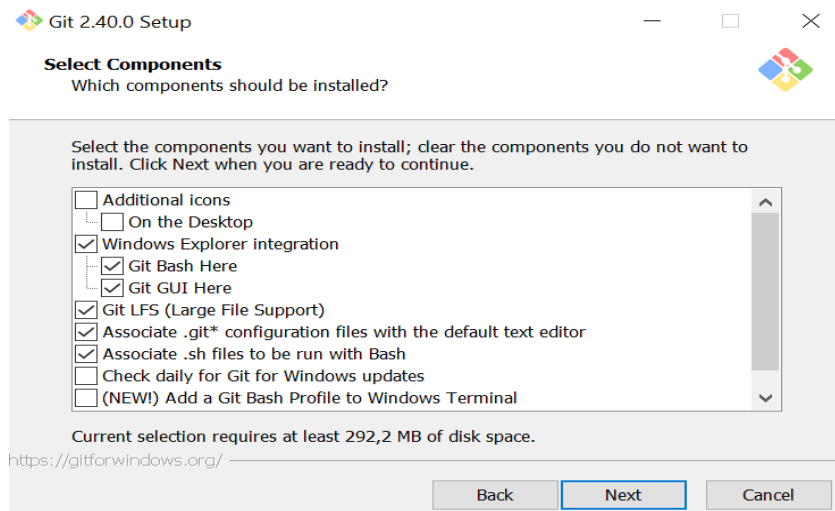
Git 2.40.0 Setup

Select Components
Which components should be installed?

Select the components you want to install; clear the components you do not want to install. Click Next when you are ready to continue.

Additional icons
On the Desktop
Windows Explorer integration
Git Bash Here
Git GUI Here
Git LFS (Large File Support)
Associate .git* configuration files with the default text editor
Associate .sh files to be run with Bash
Check daily for Git for Windows updates
(NEW!) Add a Git Bash Profile to Windows Terminal

Current selection requires at least 292,2 MB of disk space.

https://gitforwindows.org/

Back Next Cancel